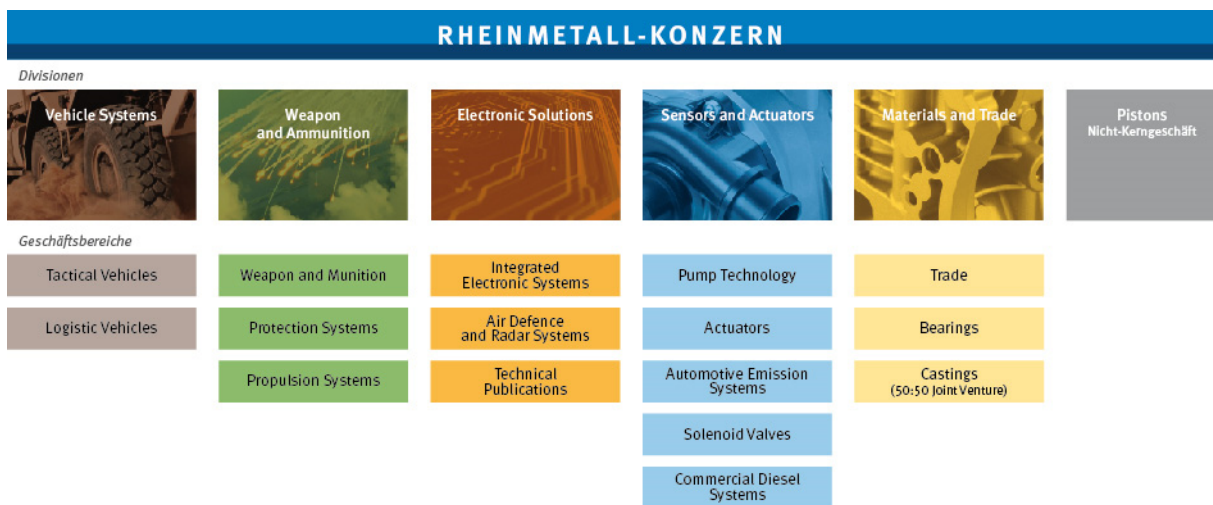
RHEINMETALL-KONZERN

Divisionen

Vehicle Systems

Weapon and Ammunition

Electronic Solutions

Sensors and Actuators

Materials and Trade

Pistons
Nicht-Kerngeschäft

Geschäftsbereiche

Tactical Vehicles

Logistic Vehicles

Weapon and Munition

Protection Systems

Propulsion Systems

Integrated Electronic Systems

Air Defence and Radar Systems

Technical Publications

Pump Technology

Actuators

Automotive Emission Systems

Solenoid Valves

Commercial Diesel Systems

Trade

Bearings

Castings
(50:50 Joint Venture)